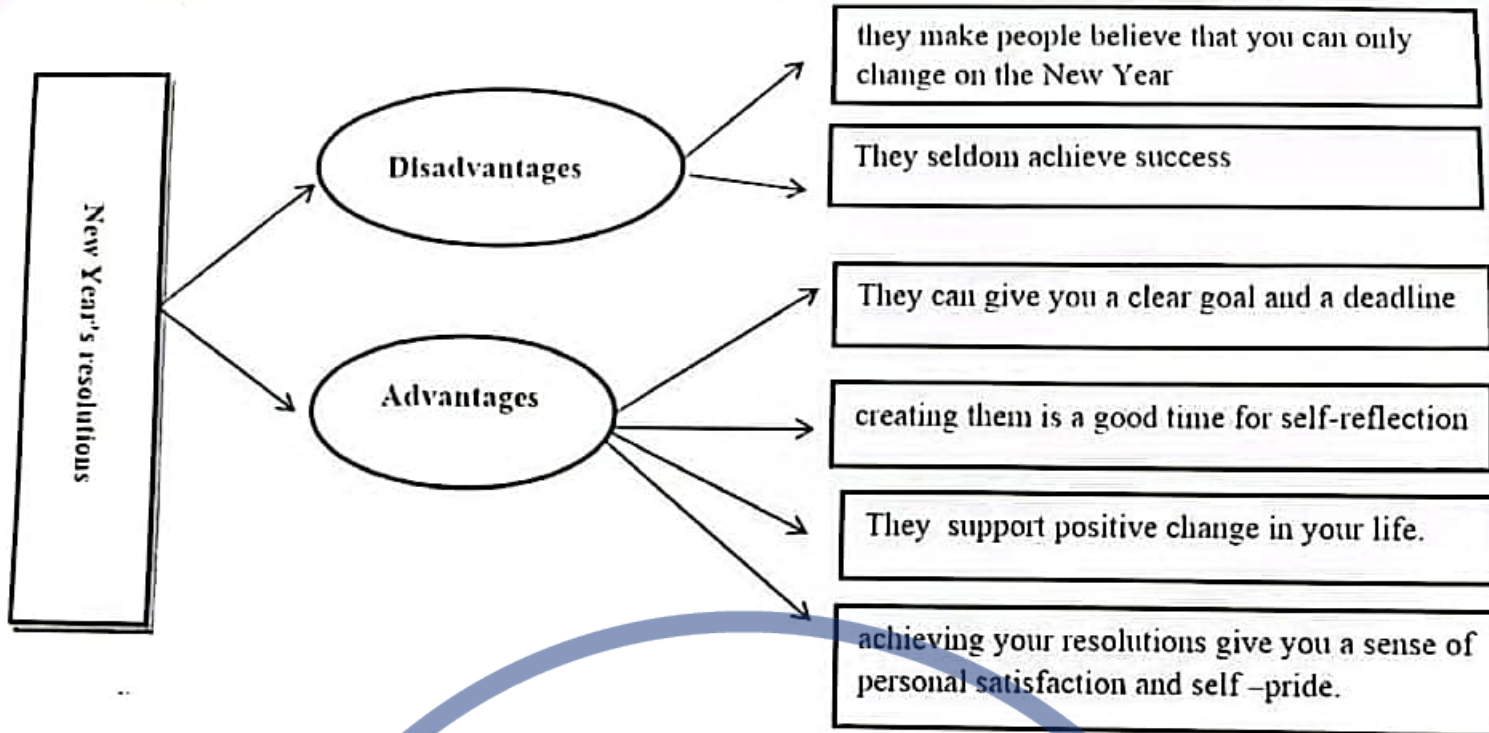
New Year's resolutions

Disadvantages

they make people believe that you can only change on the New Year

They seldom achieve success

Advantages

They can give you a clear goal and a deadline

creating them is a good time for self-reflection

They support positive change in your life.

achieving your resolutions give you a sense of personal satisfaction and self –pride.